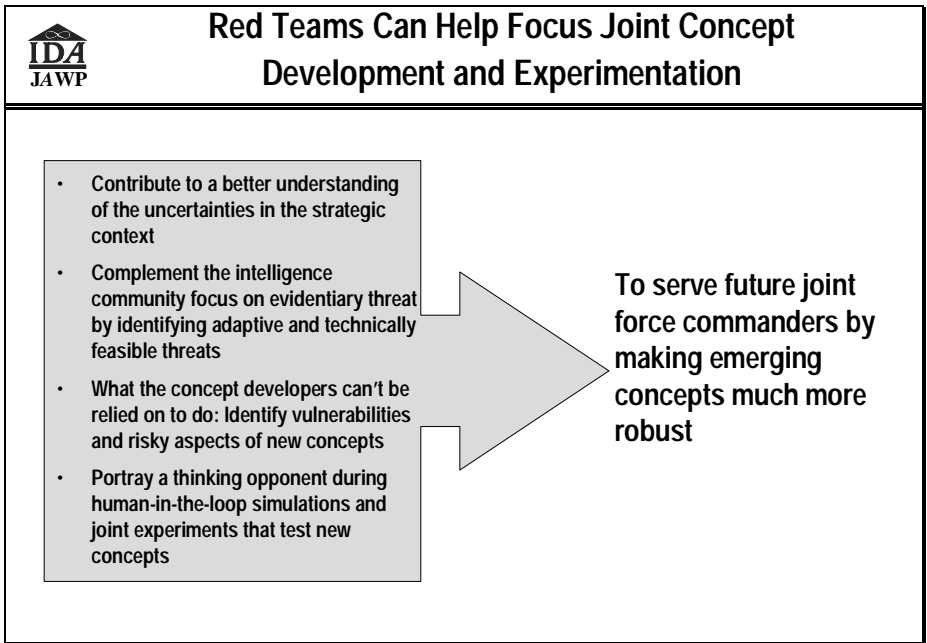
IDA
JAWP

Red Teams Can Help Focus Joint Concept Development and Experimentation

• Contribute to a better understanding of the uncertainties in the strategic context

• Complement the intelligence community focus on evidentiary threat by identifying adaptive and technically feasible threats

• What the concept developers can't be relied on to do: Identify vulnerabilities and risky aspects of new concepts

• Portray a thinking opponent during human-in-the-loop simulations and joint experiments that test new concepts

To serve future joint force commanders by making emerging concepts much more robust